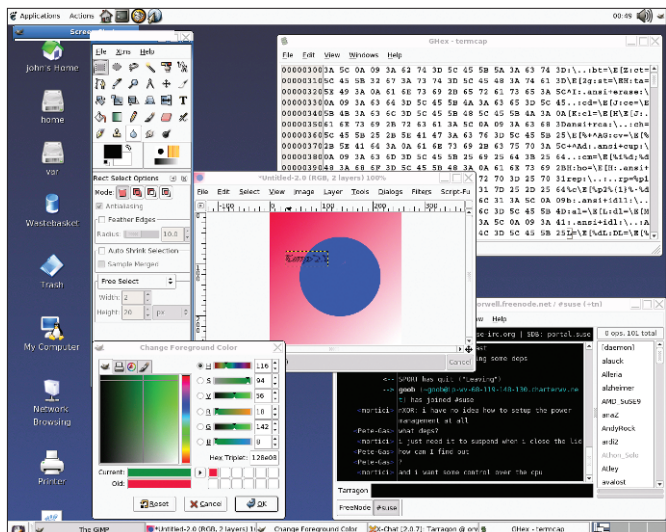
Applications Actions 00:49

john's Home

home

var

Wastebasket

Trash

My Computer

Network Browsing

Printer

File Xtns Help

Rect Select Options
Mode:
Antialiasing
Feather Edges
Radius: 10.0
Auto Shrink Selection
Sample Merged
Free Select
Width: 2
Height: 70 px

GHex - termcap
File Edit View Windows Help
00000300 3A 5C 0A 09 3A 62 74 3D 5C 45 5B 5A 3A 63 74 3D :\..bt=\E[Z:ct=
00000310 5C 45 5B 33 67 3A 74 73 3D 5C 45 5B 34 3A 61 3D \E[3g:st=\EH:ta=
00000320 5E 49 3A 0A 61 6E 73 69 2B 65 72 61 73 65 3A 5C ^I:\.ansi+erase:\
00000330 0A 09 3A 63 64 3D 5C 45 5B 4A 3A 63 65 3D 5C 45 ..:cd=\E[J:ce=\E
00000340 5B 4A 3A 63 6C 3D 5C 45 5B 48 5C 45 5B 4A 3A 0A [K:cl=\E[H\E[J:.
00000350 61 6E 73 69 2B 72 63 61 3A 5C 0A 09 3A 6E 68 61 ansi+rca:\..:cha
00000360 3D 5C 45 5B 25 69 25 70 31 25 64 47 3A 63 76 3D =\E[%i%p1%dG:cv=
00000370 5C 45 5B 25 69 25 70 31 25 64 64 3A 0A 61 6E 73 \E[%i%p1%dd:.ans
00000380 69 2B 63 75 70 3A 5C 0A 09 3A 63 6D 3D 5C 45 5B i+cup:\..:cm=\E[
00000390 25 69 25 64 3B 25 64 48 3A 0A 61 6E 73 69 2B 69 %i%d;%dH:.ansi+i
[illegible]
25 70 31 25 64 4C 3A 61 6C 3D 5C 45 5B 4C 3A 0A %p1%dL:al=\E[L:.

*Untitled-2.0 (RGB, 2 layers) 100%
File Edit Select View Image Layer Tools Dialogs Filters Script-Fu

Change Foreground Color
H 116
S 94
V 36
R 60
G 142
B 48
Hex Triplet: 128e08
Current:
Old:
Reset Cancel OK

orwell.freenode.net / #suse (+tn)
Help
irc.org | SDB: portal.suse
ing some deps
SPURU has quit. ("Leaving")
has joined #suse
<norticl> KOR: i have no idea how to setup the power management at all
<Pete-Gas> what deps?
<norticl> i just need it to suspend when i close the lid
<Pete-Gas> how can i find out
<norticl> and i want some control over the cpu
Tarragon
FreeNode #suse

0 ops. 101 total
[daemon]
alauck
Allena
alzheimer
AMD_SuSE9
anaZ
AndyRock
ardi2
Athon_Sofo
Atley
avalost

The GIMP *Untitled-2.0 (RGB, 2 layers) 1... Change Foreground Color X-Chat [2.0.7]: Tarragon @ orw GHex - termcap